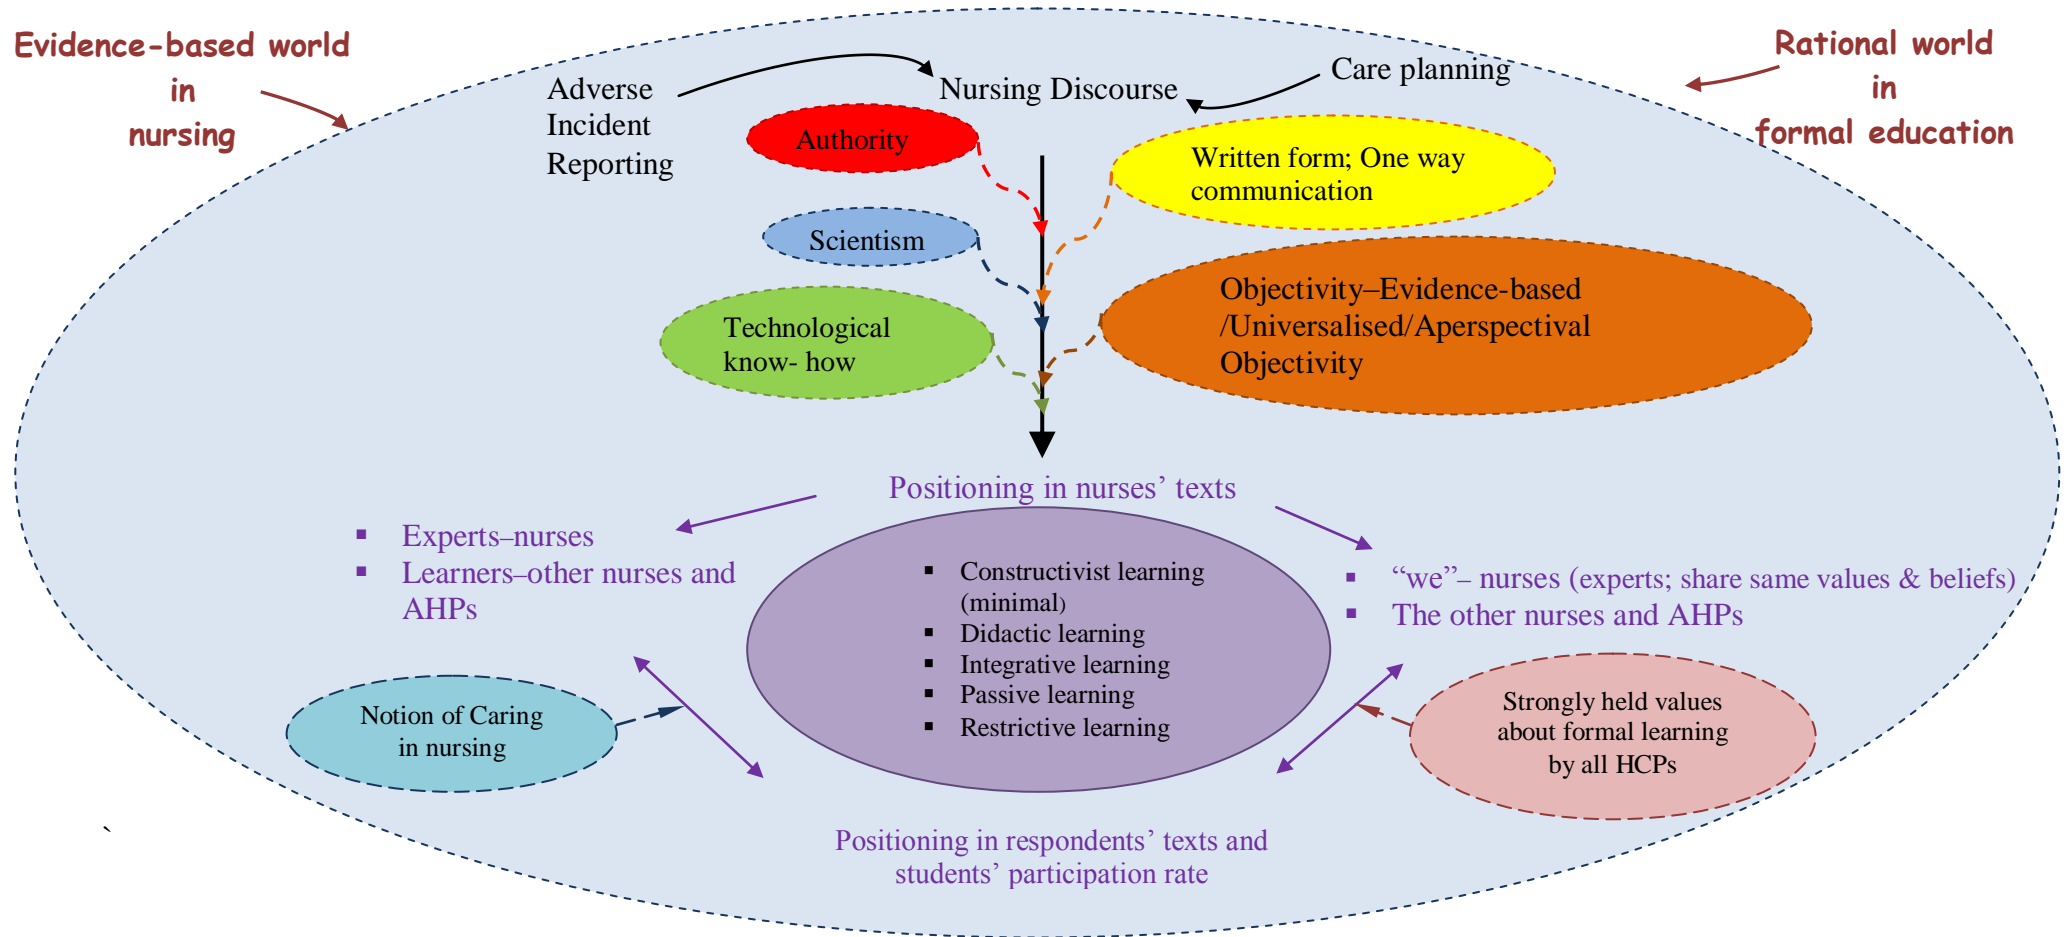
Evidence-based world in nursing

Rational world in formal education

Adverse Incident Reporting

Nursing Discourse

Care planning

Authority

Written form; One way communication

Scientism

Objectivity–Evidence-based /Universalised/Aperspectival Objectivity

Technological know- how

Positioning in nurses' texts

▪ Experts–nurses
▪ Learners–other nurses and AHPs

▪ "we"– nurses (experts; share same values & beliefs)
▪ The other nurses and AHPs

▪ Constructivist learning (minimal)
▪ Didactic learning
▪ Integrative learning
▪ Passive learning
▪ Restrictive learning

Notion of Caring in nursing

Strongly held values about formal learning by all HCPs

Positioning in respondents' texts and students' participation rate